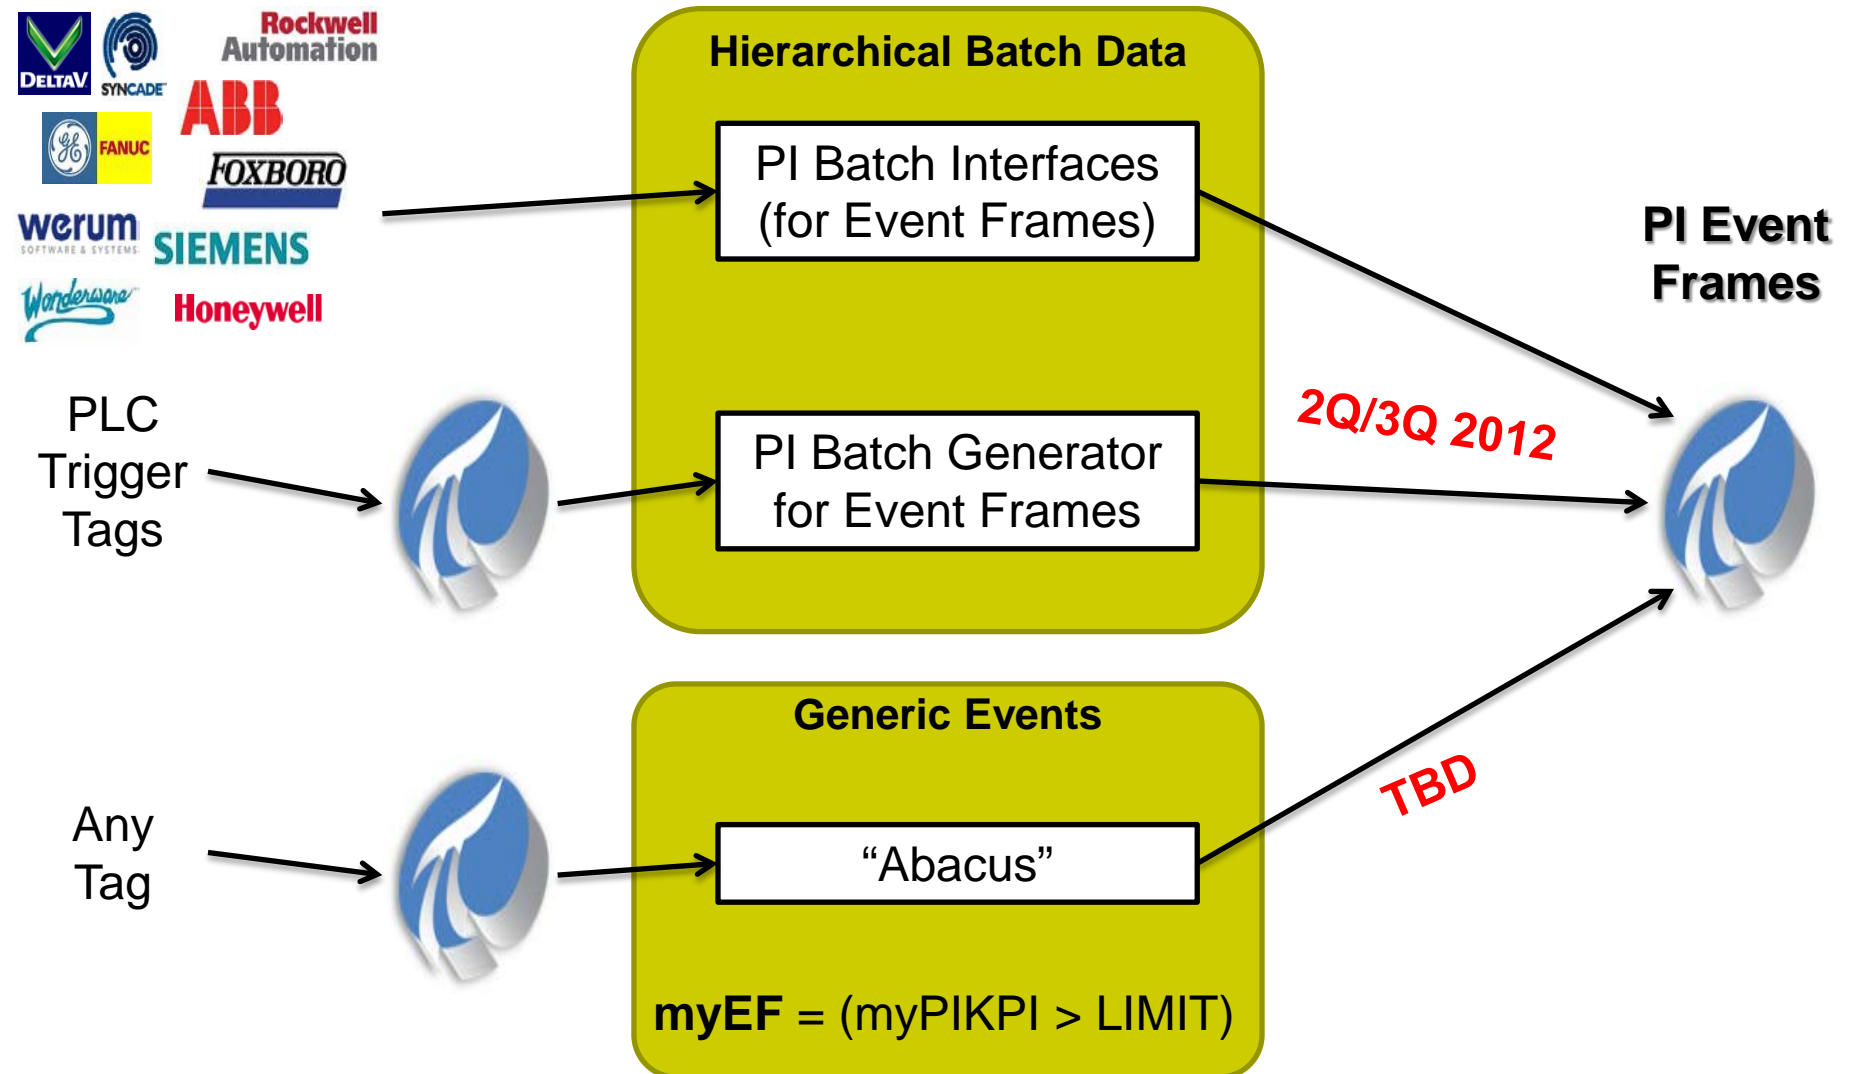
DELTAV SYNCADE Rockwell Automation ABB FANUC FOXBORO werum SOFTWARE & SYSTEMS SIEMENS Wonderware Honeywell

Hierarchical Batch Data

PI Batch Interfaces (for Event Frames)

PI Event Frames

PLC Trigger Tags

PI Batch Generator for Event Frames

2Q/3Q 2012

Generic Events

Any Tag

“Abacus”

TBD

**myEF** = (myPIKPI > LIMIT)